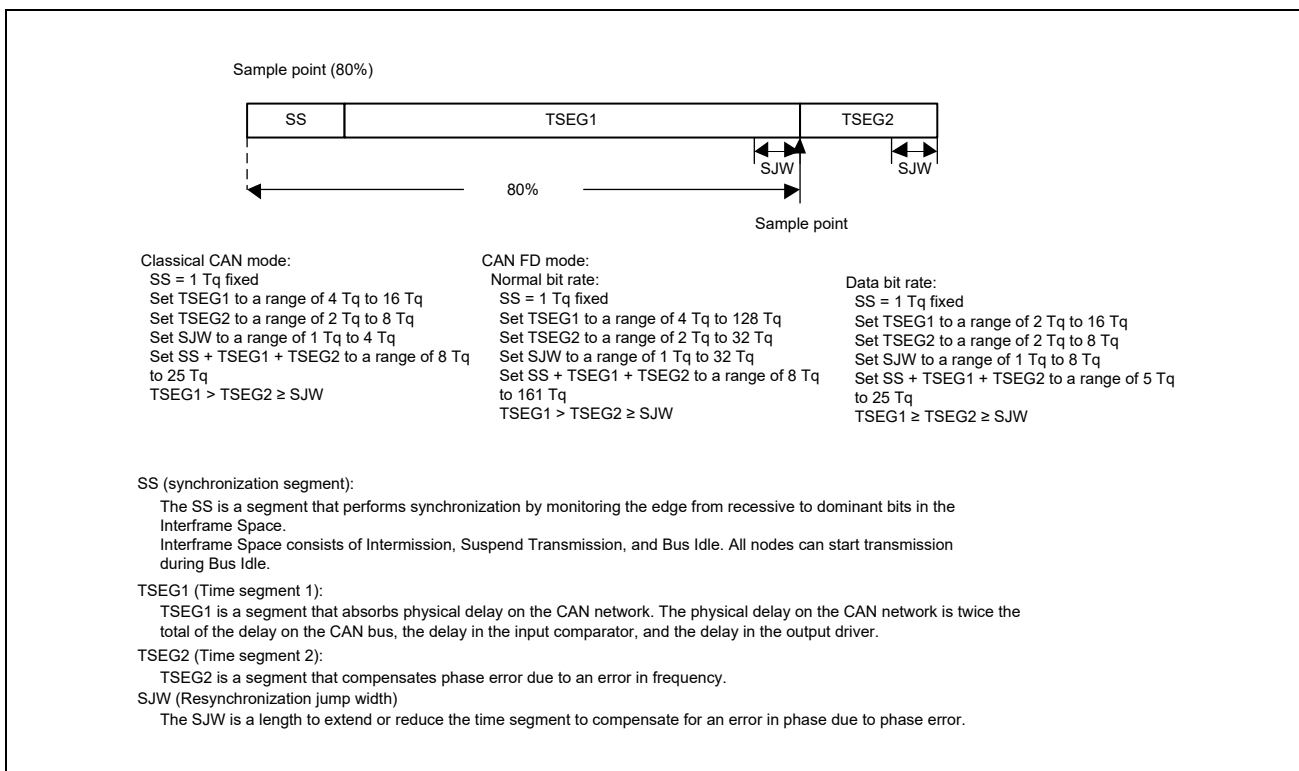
Sample point (80%)

SS

TSEG1

TSEG2

SJW

SJW

80%

Sample point

Classical CAN mode:
SS = 1 Tq fixed
Set TSEG1 to a range of 4 Tq to 16 Tq
Set TSEG2 to a range of 2 Tq to 8 Tq
Set SJW to a range of 1 Tq to 4 Tq
Set SS + TSEG1 + TSEG2 to a range of 8 Tq to 25 Tq
TSEG1 > TSEG2 ≥ SJW

CAN FD mode:
Normal bit rate:
SS = 1 Tq fixed
Set TSEG1 to a range of 4 Tq to 128 Tq
Set TSEG2 to a range of 2 Tq to 32 Tq
Set SJW to a range of 1 Tq to 32 Tq
Set SS + TSEG1 + TSEG2 to a range of 8 Tq to 161 Tq
TSEG1 > TSEG2 ≥ SJW

Data bit rate:
SS = 1 Tq fixed
Set TSEG1 to a range of 2 Tq to 16 Tq
Set TSEG2 to a range of 2 Tq to 8 Tq
Set SJW to a range of 1 Tq to 8 Tq
Set SS + TSEG1 + TSEG2 to a range of 5 Tq to 25 Tq
TSEG1 ≥ TSEG2 ≥ SJW

SS (synchronization segment):
The SS is a segment that performs synchronization by monitoring the edge from recessive to dominant bits in the Interframe Space.
Interframe Space consists of Intermission, Suspend Transmission, and Bus Idle. All nodes can start transmission during Bus Idle.

TSEG1 (Time segment 1):
TSEG1 is a segment that absorbs physical delay on the CAN network. The physical delay on the CAN network is twice the total of the delay on the CAN bus, the delay in the input comparator, and the delay in the output driver.

TSEG2 (Time segment 2):
TSEG2 is a segment that compensates phase error due to an error in frequency.

SJW (Resynchronization jump width)
The SJW is a length to extend or reduce the time segment to compensate for an error in phase due to phase error.